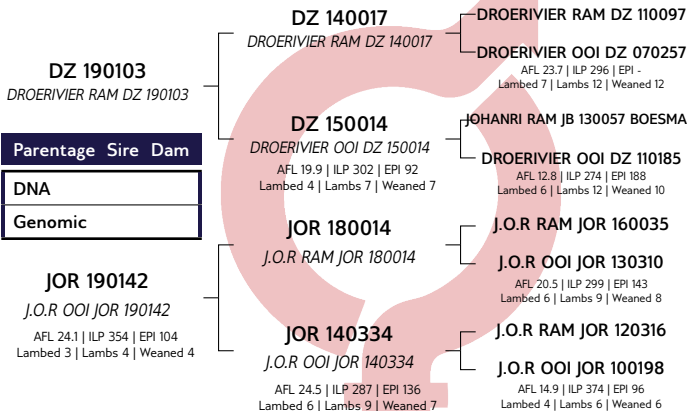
DZ 190103
DROERIVIER RAM DZ 190103

Parentage Sire Dam

| DNA |
|---|
| Genomic |

JOR 190142
J.O.R OOI JOR 190142
AFL 24.1 | ILP 354 | EPI 104
Lambed 3 | Lambs 4 | Weaned 4

DZ 140017
DROERIVIER RAM DZ 140017

DZ 150014
DROERIVIER OOI DZ 150014
AFL 19.9 | ILP 302 | EPI 92
Lambed 4 | Lambs 7 | Weaned 7

JOR 180014
J.O.R RAM JOR 180014

JOR 140334
J.O.R OOI JOR 140334
AFL 24.5 | ILP 287 | EPI 136
Lambed 6 | Lambs 9 | Weaned 7

DROERIVIER RAM DZ 110097

DROERIVIER OOI DZ 070257
AFL 23.7 | ILP 296 | EPI -
Lambed 7 | Lambs 12 | Weaned 12

JOHANRI RAM JB 130057 BOESMA

DROERIVIER OOI DZ 110185
AFL 12.8 | ILP 274 | EPI 188
Lambed 6 | Lambs 12 | Weaned 10

J.O.R RAM JOR 160035

J.O.R OOI JOR 130310
AFL 20.5 | ILP 299 | EPI 143
Lambed 6 | Lambs 9 | Weaned 8

J.O.R RAM JOR 120316

J.O.R OOI JOR 100198
AFL 14.9 | ILP 374 | EPI 96
Lambed 4 | Lambs 6 | Weaned 6